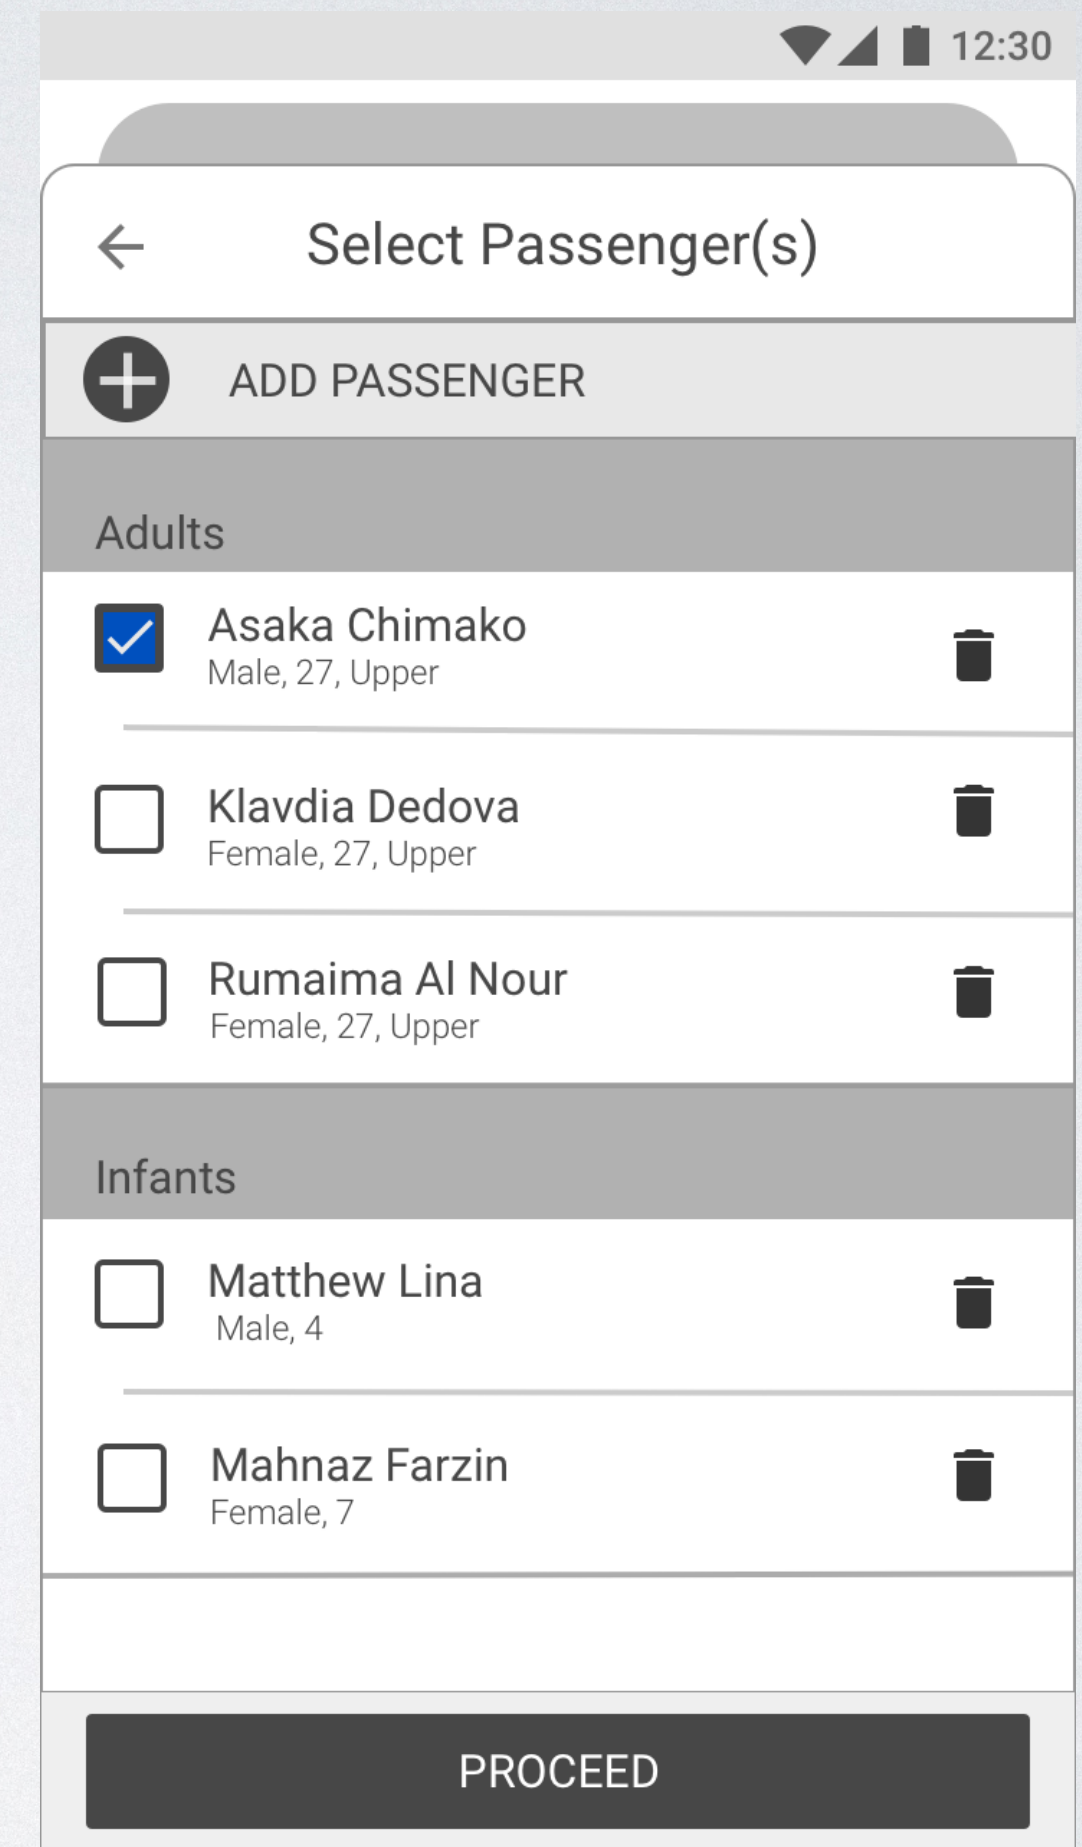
12:30

Select Passenger(s)

ADD PASSENGER

Adults

Asaka Chimako
Male, 27, Upper

Klavdia Dedova
Female, 27, Upper

Rumaima Al Nour
Female, 27, Upper

Infants

Matthew Lina
Male, 4

Mahnaz Farzin
Female, 7

PROCEED